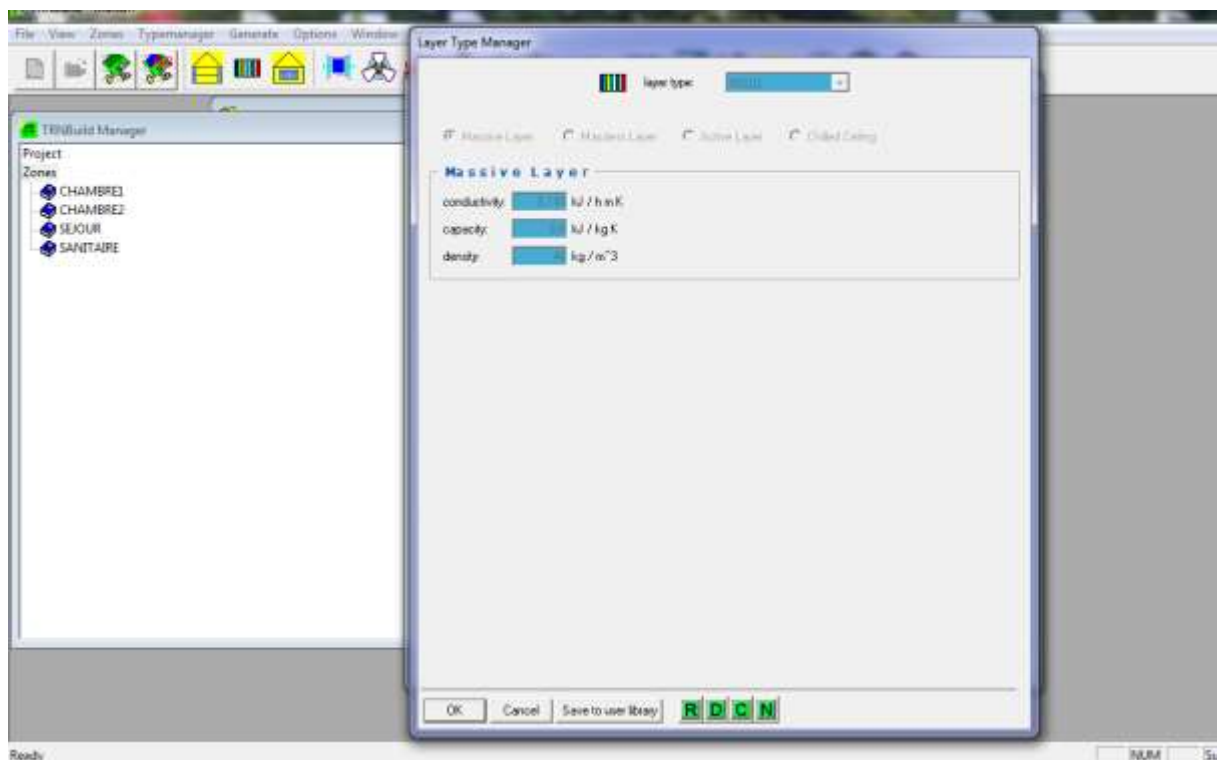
File View Zones Typemanager Generate Options Window

TRNBuild Manager

Project
Zones
CHAMBRE1
CHAMBRE2
SEJOUR
SANITAIRE

Layer Type Manager

layer type: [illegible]

Massive Layer Massless Layer Active Layer Chilled Ceiling

Massive Layer

conductivity: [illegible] kJ / h m K
capacity: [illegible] kJ / kg K
density: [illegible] kg / m^3

OK Cancel Save to user library R D C N

Ready

NUM S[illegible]